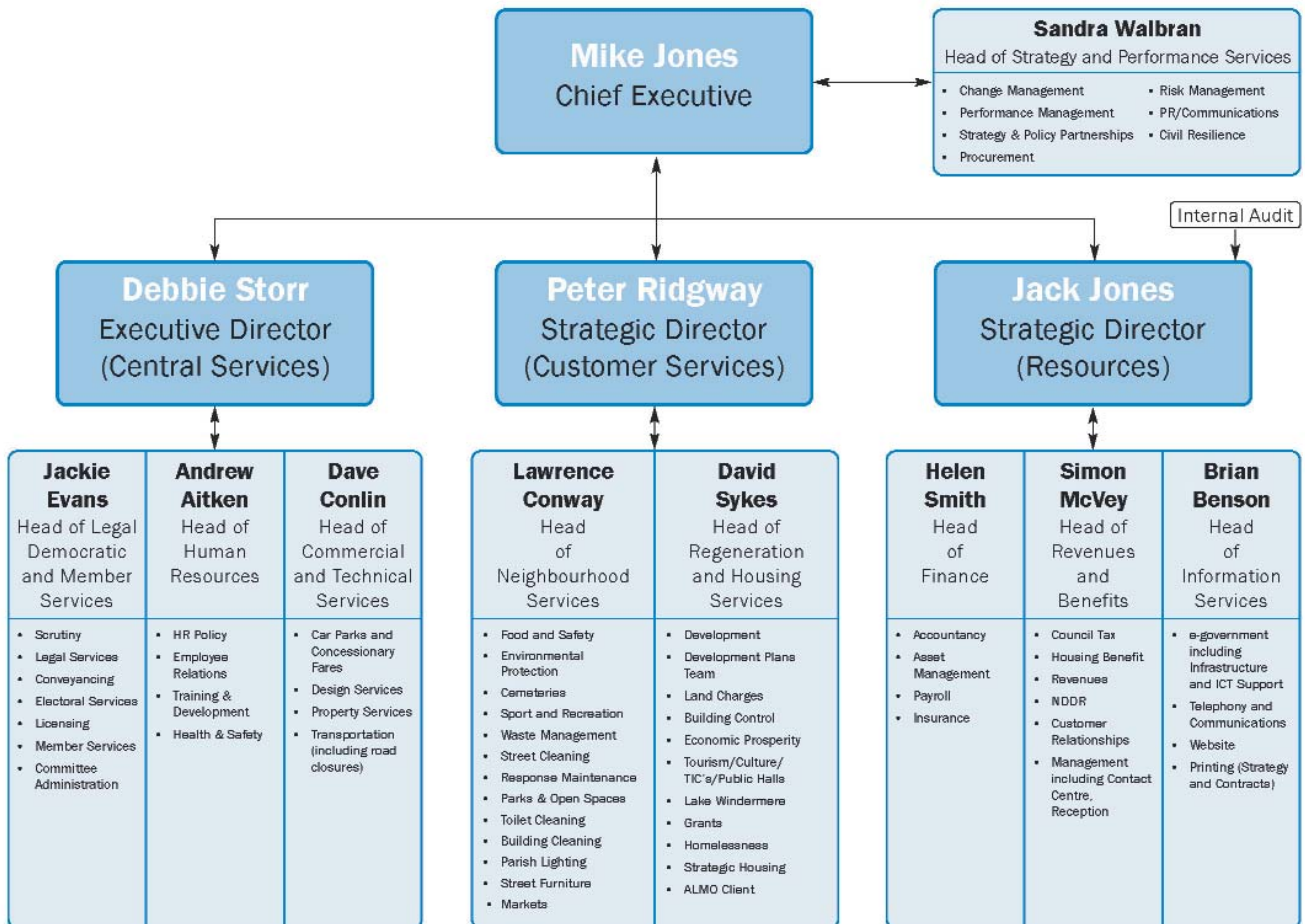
Mike Jones
Chief Executive

Sandra Walbran
Head of Strategy and Performance Services

- Change Management
- Performance Management
- Strategy & Policy Partnerships
- Procurement
- Risk Management
- PR/Communications
- Civil Resilience

Internal Audit

Debbie Storr
Executive Director
(Central Services)

Peter Ridgway
Strategic Director
(Customer Services)

Jack Jones
Strategic Director
(Resources)

Jackie Evans
Head of Legal Democratic and Member Services

- Scrutiny
- Legal Services
- Conveyancing
- Electoral Services
- Licensing
- Member Services
- Committee Administration

Andrew Aitken
Head of Human Resources

- HR Policy
- Employee Relations
- Training & Development
- Health & Safety

Dave Conlin
Head of Commercial and Technical Services

- Car Parks and Concessionary Fares
- Design Services
- Property Services
- Transportation (including road closures)

Lawrence Conway
Head of Neighbourhood Services

- Food and Safety
- Environmental Protection
- Cemeteries
- Sport and Recreation
- Waste Management
- Street Cleaning
- Response Maintenance
- Parks & Open Spaces
- Toilet Cleaning
- Building Cleaning
- Parish Lighting
- Street Furniture
- Markets

David Sykes
Head of Regeneration and Housing Services

- Development
- Development Plans Team
- Land Charges
- Building Control
- Economic Prosperity
- Tourism/Culture/TIC's/Public Halls
- Lake Windermere
- Grants
- Homelessness
- Strategic Housing
- ALMO Client

Helen Smith
Head of Finance

- Accountancy
- Asset Management
- Payroll
- Insurance

Simon McVey
Head of Revenues and Benefits

- Council Tax
- Housing Benefit
- Revenues
- NDDR
- Customer Relationships
- Management including Contact Centre, Reception

Brian Benson
Head of Information Services

- e-government including Infrastructure and ICT Support
- Telephony and Communications
- Website
- Printing (Strategy and Contracts)